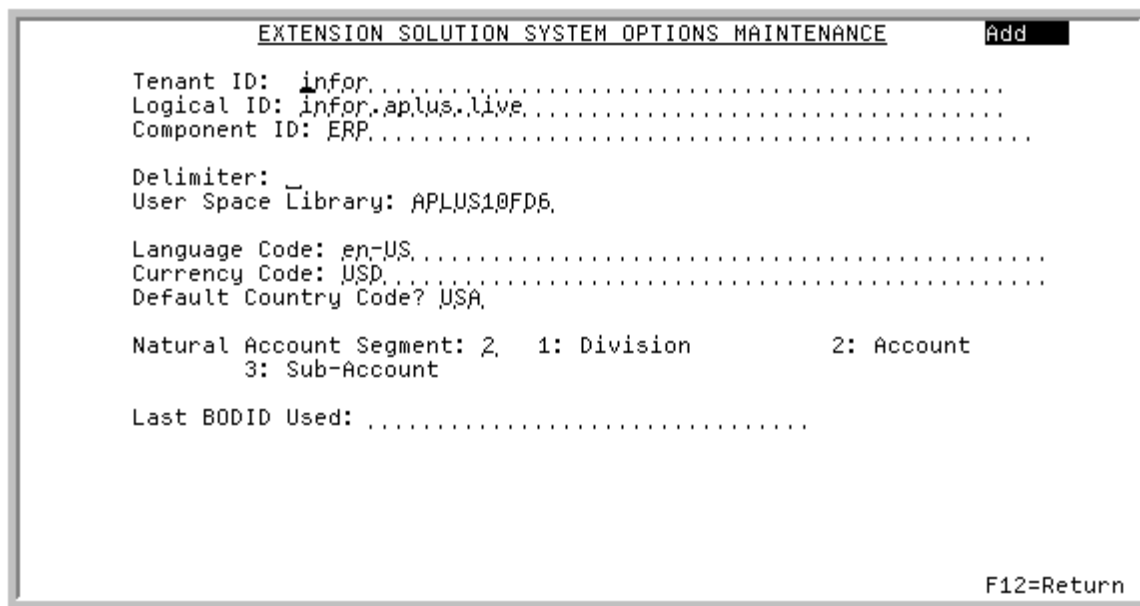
EXTENSION SOLUTION SYSTEM OPTIONS MAINTENANCE Add

Tenant ID: infor
Logical ID: infor.aplus.live
Component ID: ERP

Delimiter: _
User Space Library: APLUS10FD6

Language Code: en-US
Currency Code: USD
Default Country Code? USA

Natural Account Segment: 2 1: Division 2: Account
3: Sub-Account

Last BODID Used:

F12=Return